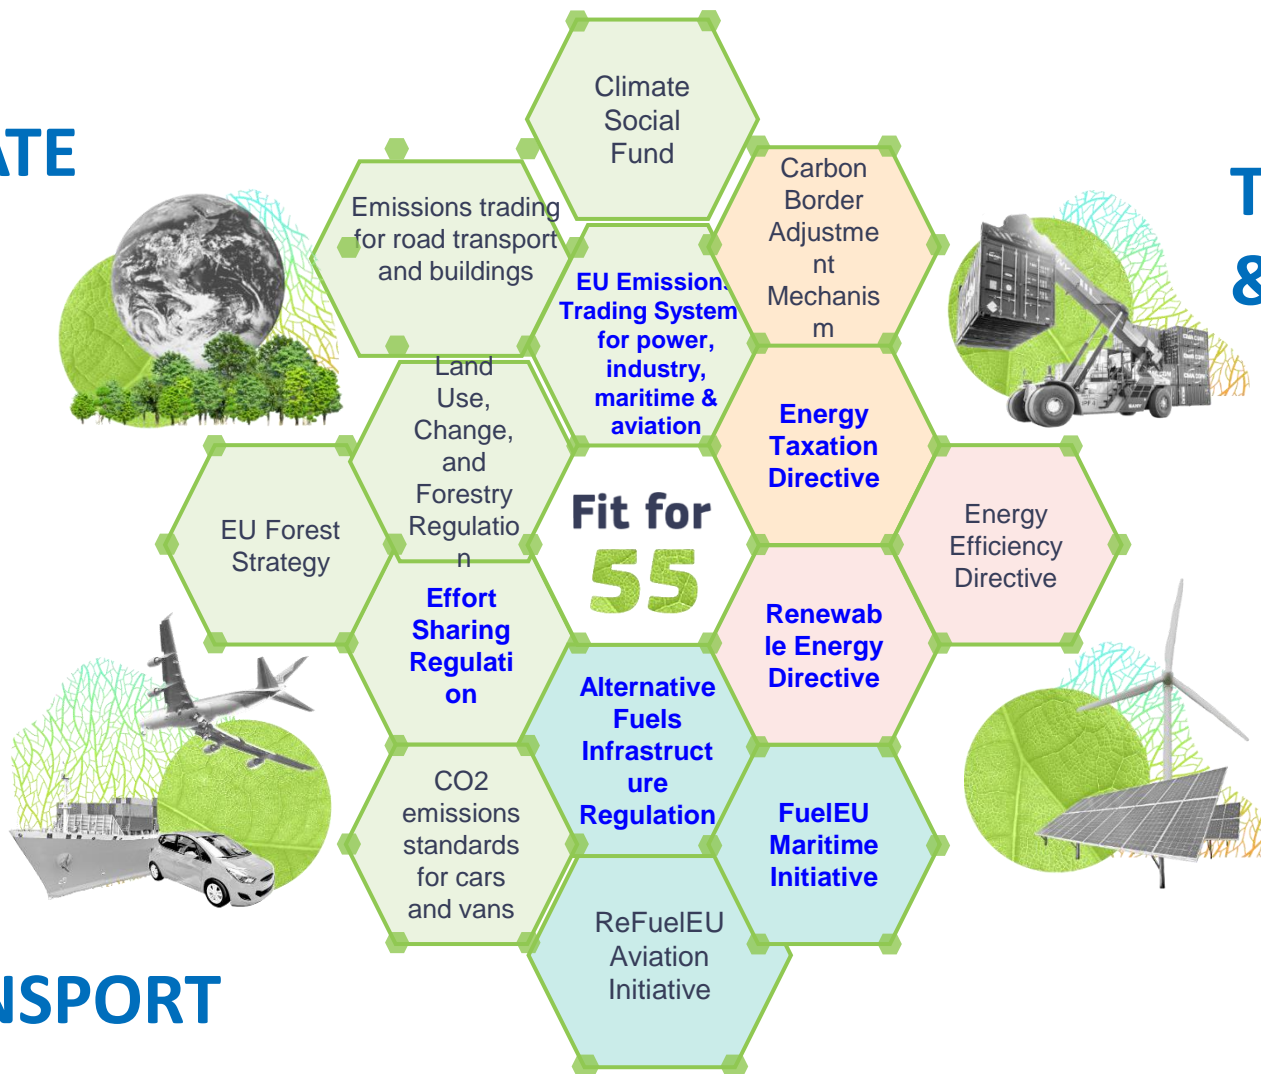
ATE

T

&

NSPORT

Climate Social Fund

Emissions trading for road transport and buildings

Carbon Border Adjustment Mechanism

EU Emissions Trading System for power, industry, maritime & aviation

Land Use, Change, and Forestry Regulation

Energy Taxation Directive

EU Forest Strategy

Fit for 55

Energy Efficiency Directive

Effort Sharing Regulation

Renewable Energy Directive

Alternative Fuels Infrastructure Regulation

CO2 emissions standards for cars and vans

FuelEU Maritime Initiative

ReFuelEU Aviation Initiative